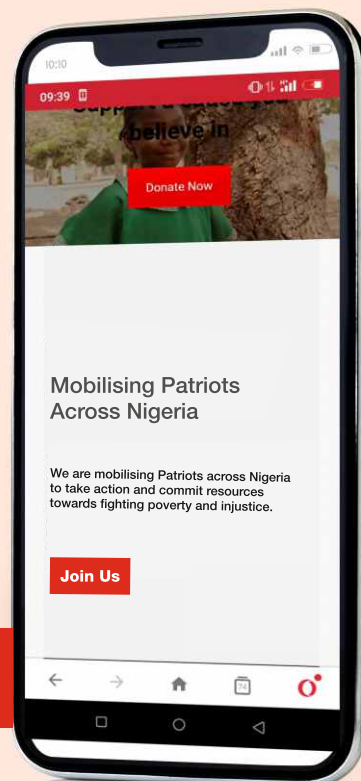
10:10

09:39

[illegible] believe in

Donate Now

Mobilising Patriots Across Nigeria

We are mobilising Patriots across Nigeria to take action and commit resources towards fighting poverty and injustice.

Join Us

74